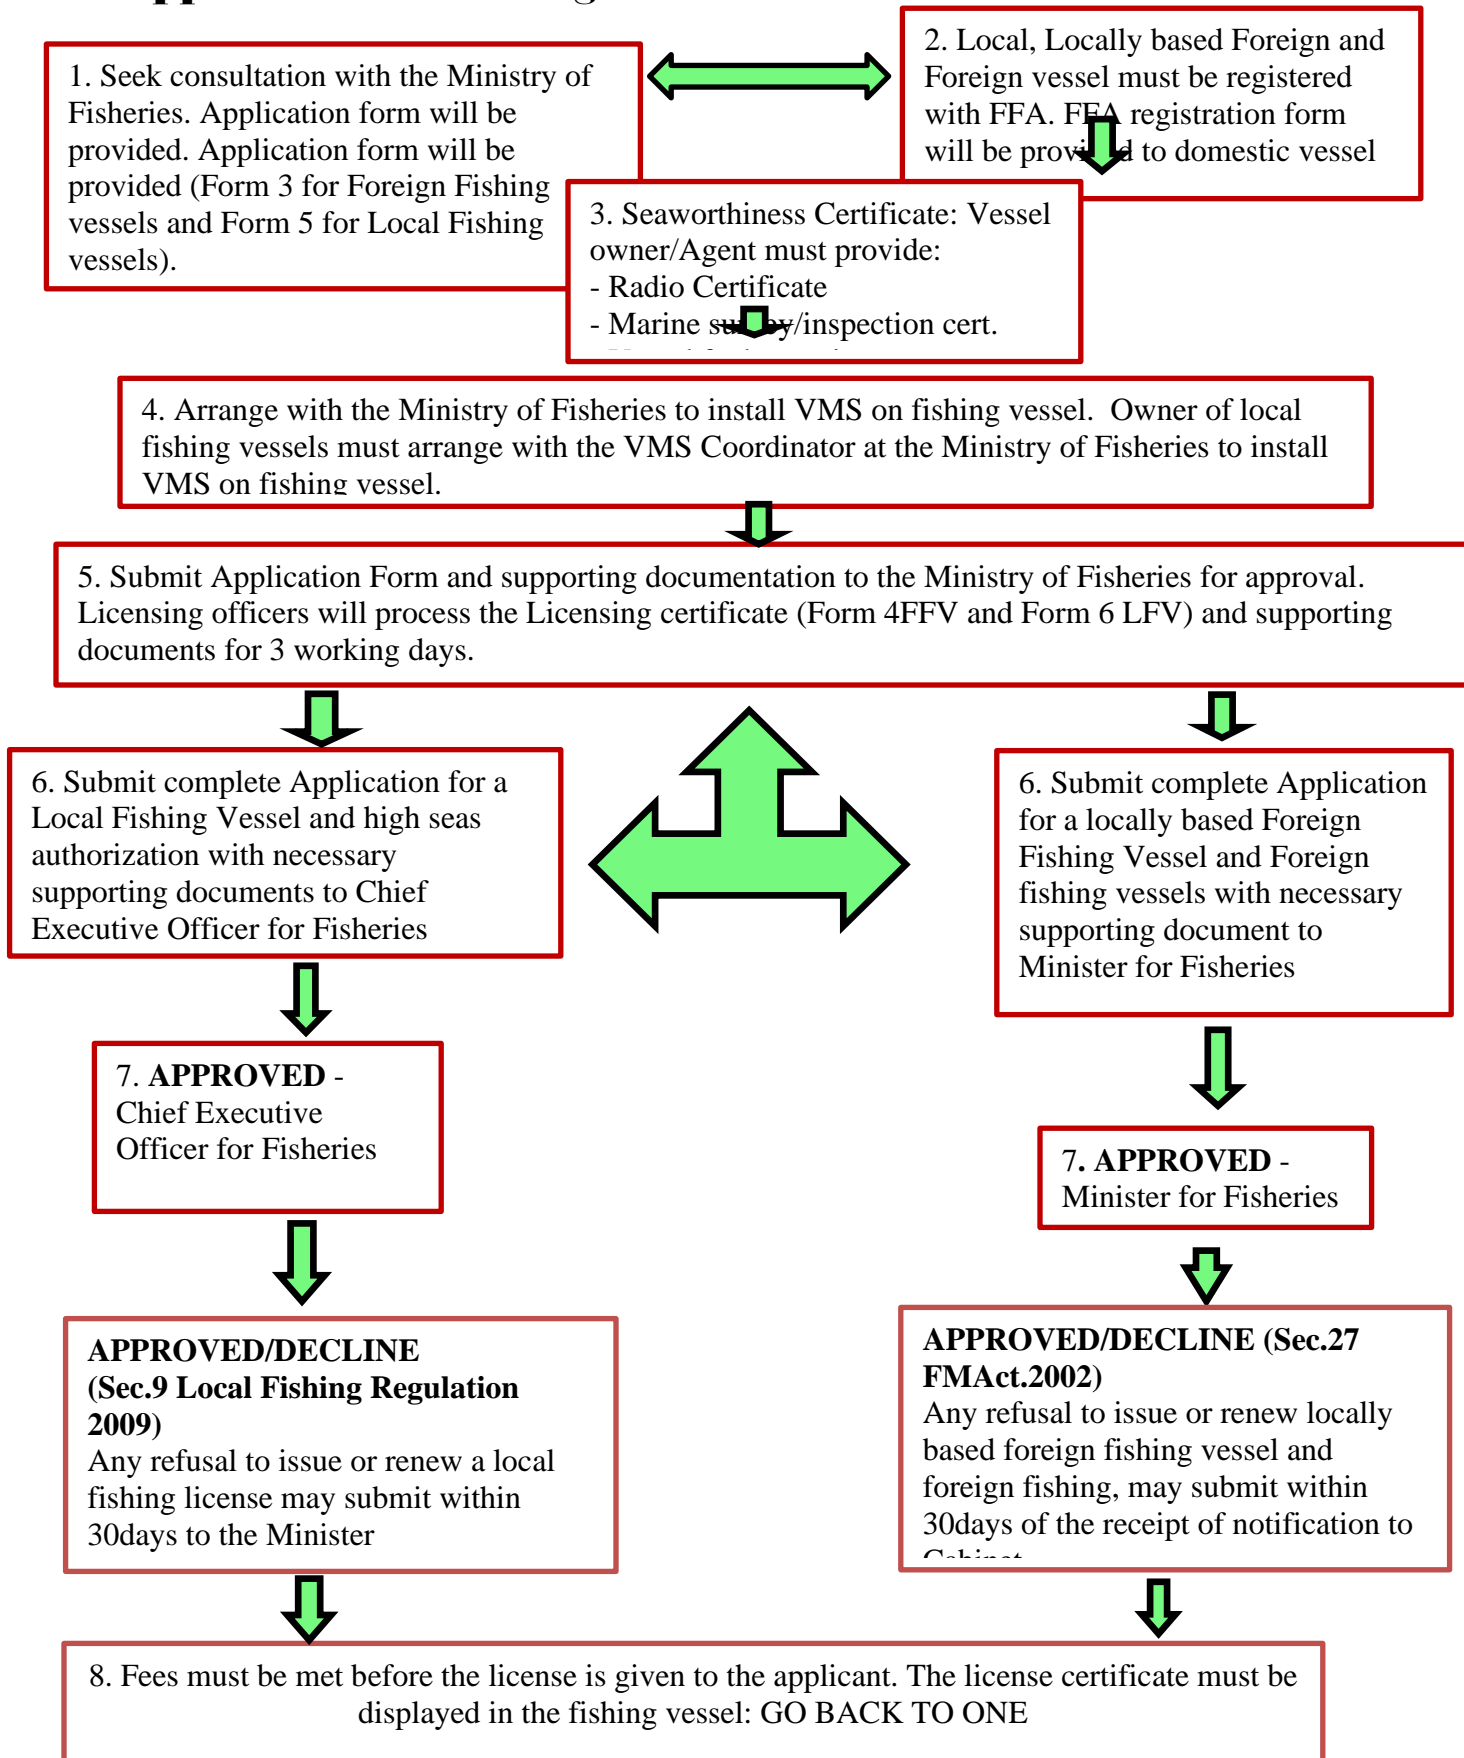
1. Seek consultation with the Ministry of Fisheries. Application form will be provided. Application form will be provided (Form 3 for Foreign Fishing vessels and Form 5 for Local Fishing vessels).

2. Local, Locally based Foreign and Foreign vessel must be registered with FFA. F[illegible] registration form will be prov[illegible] to domestic vessel

3. Seaworthiness Certificate: Vessel owner/Agent must provide:
- Radio Certificate
- Marine s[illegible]y/inspection cert.
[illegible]

4. Arrange with the Ministry of Fisheries to install VMS on fishing vessel. Owner of local fishing vessels must arrange with the VMS Coordinator at the Ministry of Fisheries to install VMS on fishing vessel.

5. Submit Application Form and supporting documentation to the Ministry of Fisheries for approval. Licensing officers will process the Licensing certificate (Form 4FFV and Form 6 LFV) and supporting documents for 3 working days.

6. Submit complete Application for a Local Fishing Vessel and high seas authorization with necessary supporting documents to Chief Executive Officer for Fisheries

6. Submit complete Application for a locally based Foreign Fishing Vessel and Foreign fishing vessels with necessary supporting document to Minister for Fisheries

7. **APPROVED** - Chief Executive Officer for Fisheries

7**. APPROVED** - Minister for Fisheries

**APPROVED/DECLINE (Sec.9 Local Fishing Regulation 2009)**
Any refusal to issue or renew a local fishing license may submit within 30days to the Minister

**APPROVED/DECLINE (Sec.27 FMAct.2002)**
Any refusal to issue or renew locally based foreign fishing vessel and foreign fishing, may submit within 30days of the receipt of notification to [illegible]

8. Fees must be met before the license is given to the applicant. The license certificate must be displayed in the fishing vessel: GO BACK TO ONE